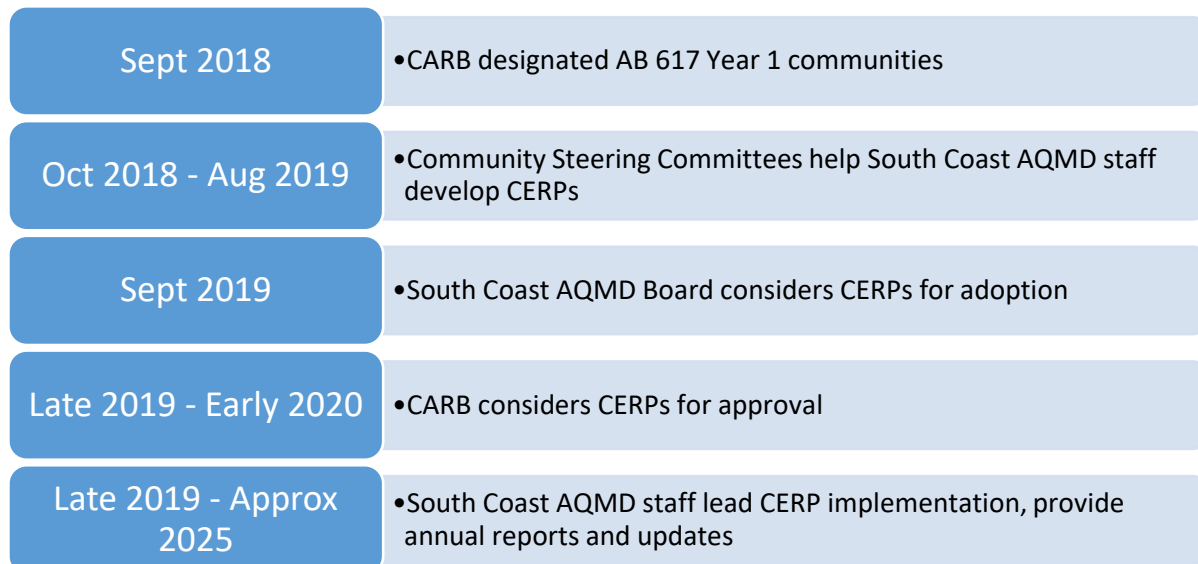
Sept 2018

•CARB designated AB 617 Year 1 communities

Oct 2018 - Aug 2019

•Community Steering Committees help South Coast AQMD staff develop CERPs

Sept 2019

•South Coast AQMD Board considers CERPs for adoption

Late 2019 - Early 2020

•CARB considers CERPs for approval

Late 2019 - Approx 2025

•South Coast AQMD staff lead CERP implementation, provide annual reports and updates